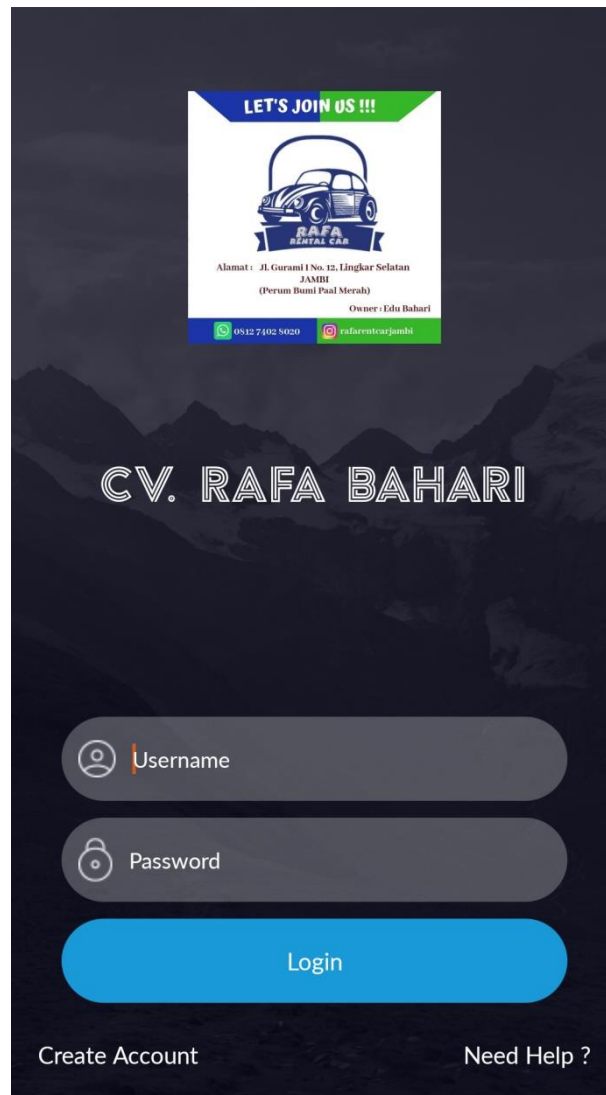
LET'S JOIN US !!!

RAFA
RENTAL CAR

Alamat : Jl. Gurami I No. 12, Lingkar Selatan JAMBI (Perum Bumi Paal Merah)

Owner : Edu Bahari

0812 7402 8020

rafarentcarjambi

CV. RAFA BAHARI

Username

Password

Login

Create Account

Need Help ?